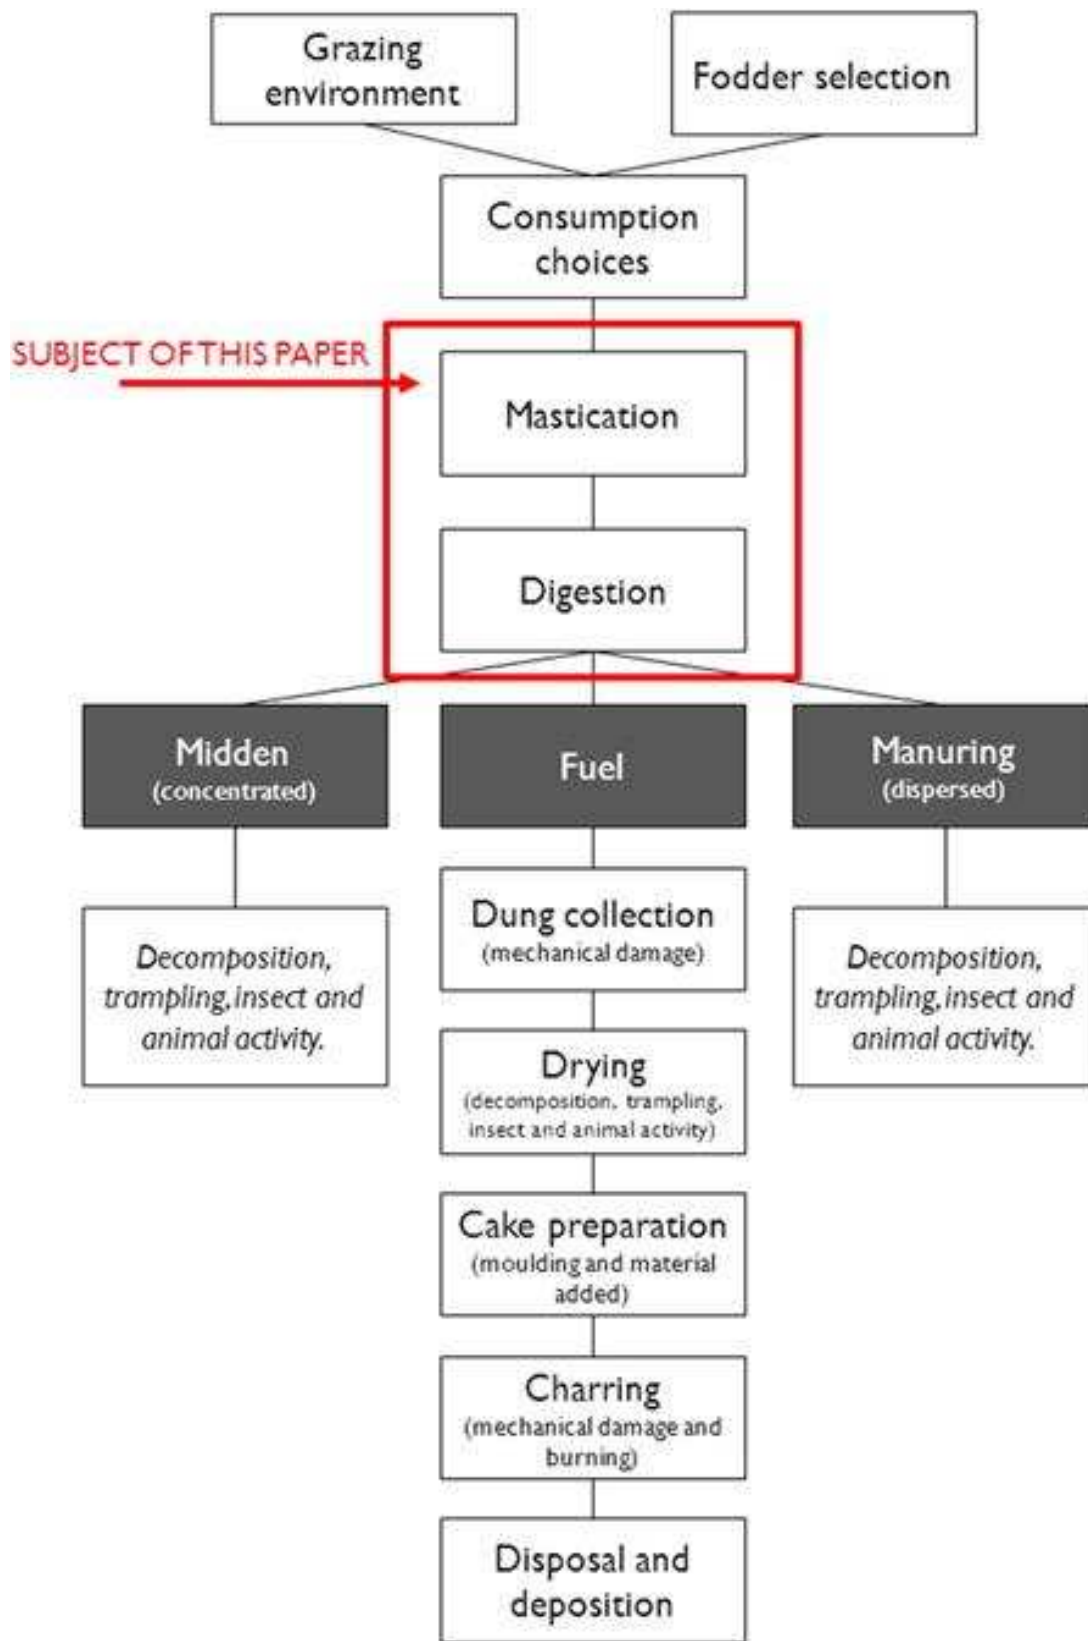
Grazing environment

Fodder selection

Consumption choices

SUBJECT OF THIS PAPER

Mastication

Digestion

Midden
(concentrated)

Fuel

Manuring
(dispersed)

Decomposition, trampling, insect and animal activity.

Dung collection
(mechanical damage)

Drying
(decomposition, trampling, insect and animal activity)

Cake preparation
(moulding and material added)

Charring
(mechanical damage and burning)

Disposal and deposition

Decomposition, trampling, insect and animal activity.